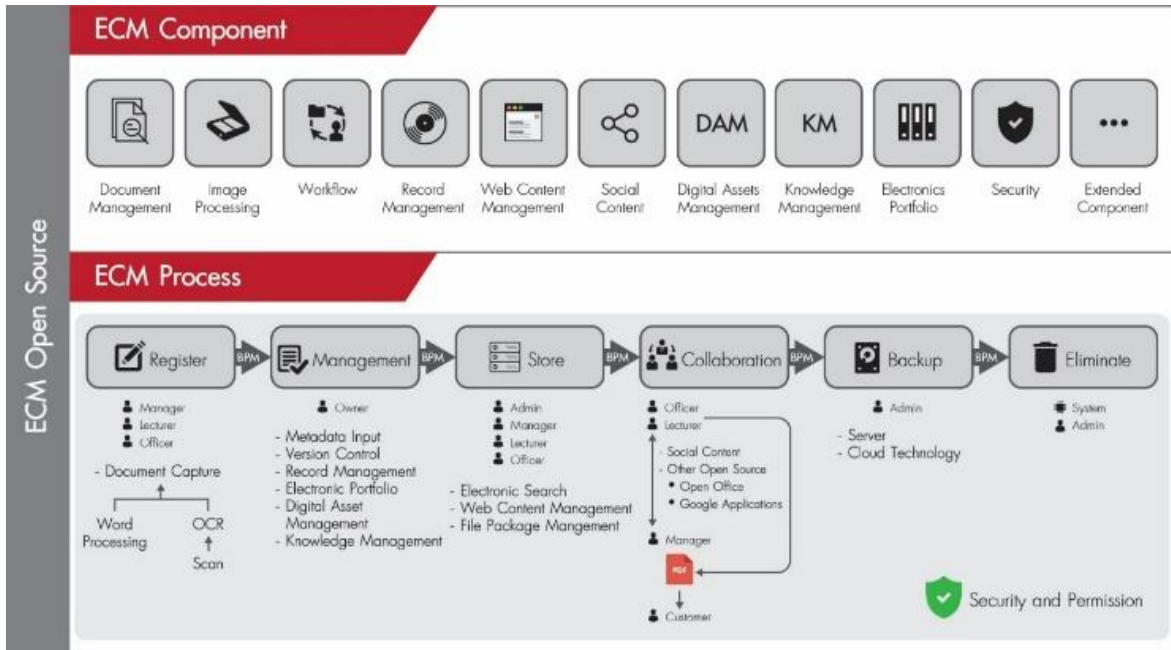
ECM Open Source

ECM Component

DAM
KM

Document Management
Image Processing
Workflow
Record Management
Web Content Management
Social Content
Digital Assets Management
Knowledge Management
Electronics Portfolio
Security
Extended Component

ECM Process

Register
BPM
Management
BPM
Store
BPM
Collaboration
BPM
Backup
BPM
Eliminate

Manager
Lecturer
Officer

- Document Capture

Word Processing
OCR
Scan

Owner

- Metadata Input
- Version Control
- Record Management
- Electronic Portfolio
- Digital Asset Management
- Knowledge Management

Admin
Manager
Lecturer
Officer

- Electronic Search
- Web Content Management
- File Package Mangement

Officer
Lecturer

- Social Content
- Other Open Source
• Open Office
• Google Applications

Manager
PDF
Customer

Admin

- Server
- Cloud Technology

System
Admin

Security and Permission